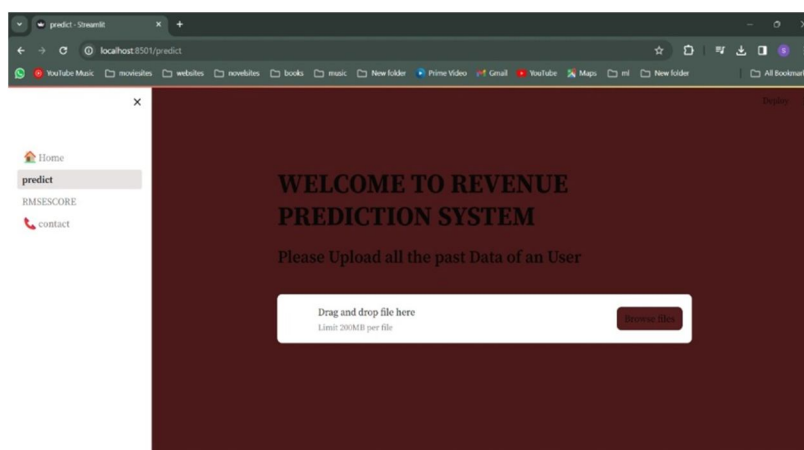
predict · Streamlit

localhost:8501/predict

YouTube Music moviesites websites novelsites books music New folder Prime Video Gmail YouTube Maps ml New folder All Bookmarks

Deploy

Home
predict
RMSESCORE
contact

WELCOME TO REVENUE PREDICTION SYSTEM

Please Upload all the past Data of an User

Drag and drop file here
Limit 200MB per file

Browse files